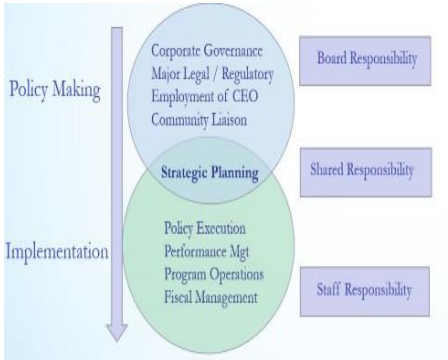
Policy Making

Corporate Governance
Major Legal / Regulatory
Employment of CEO
Community Liaison

Board Responsibility

Strategic Planning

Shared Responsibility

Implementation

Policy Execution
Performance Mgt
Program Operations
Fiscal Management

Staff Responsibility